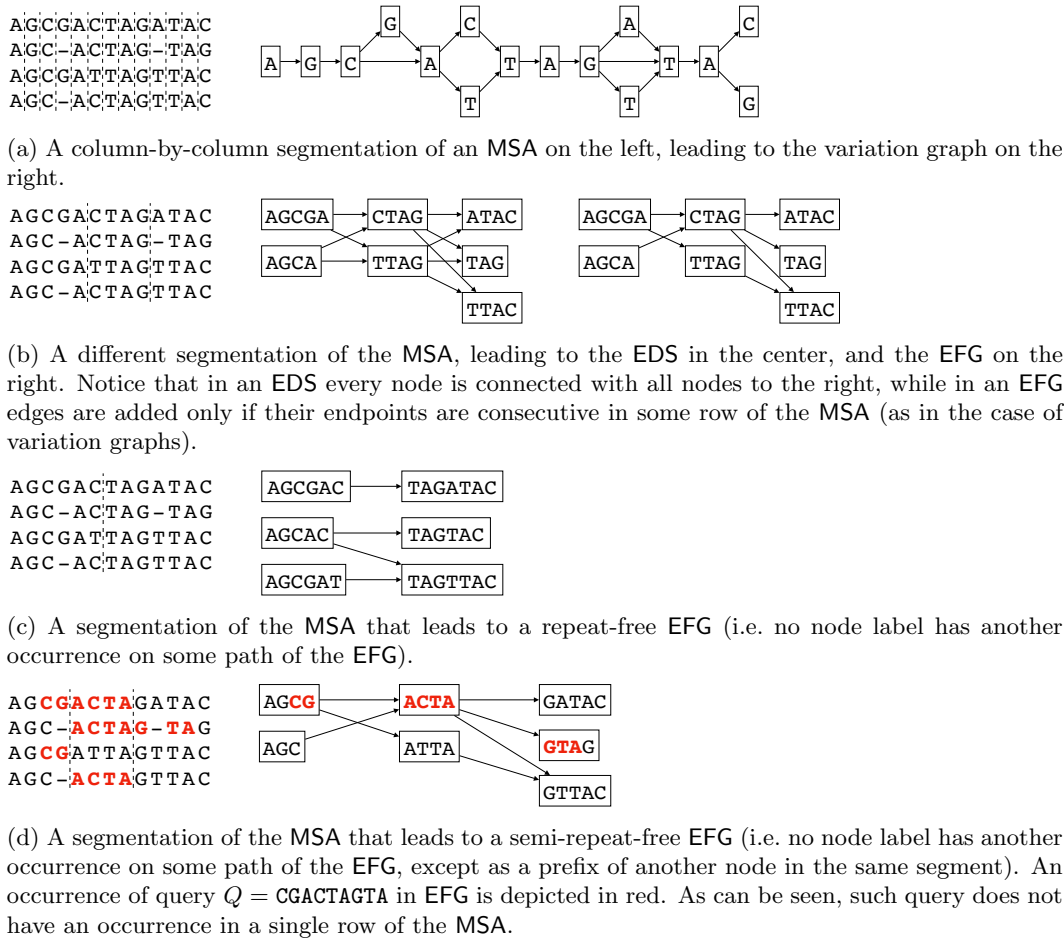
AGCGACTAGATAC
AGC-ACTAG-TAG
AGCGATTAGTTAC
AGC-ACTAGTTAC

A G C G A C T A G A T C A T T C G

(a) A column-by-column segmentation of an MSA on the left, leading to the variation graph on the right.

AGCGACTAGATAC
AGC-ACTAG-TAG
AGCGATTAGTTAC
AGC-ACTAGTTAC

AGCGA CTAG ATAC AGCA TTAG TAG TTAC

AGCGA CTAG ATAC AGCA TTAG TAG TTAC

(b) A different segmentation of the MSA, leading to the EDS in the center, and the EFG on the right. Notice that in an EDS every node is connected with all nodes to the right, while in an EFG edges are added only if their endpoints are consecutive in some row of the MSA (as in the case of variation graphs).

AGCGACTAGATAC
AGC-ACTAG-TAG
AGCGATTAGTTAC
AGC-ACTAGTTAC

AGCGAC TAGATAC AGCAC TAGTAC AGCGAT TAGTTAC

(c) A segmentation of the MSA that leads to a repeat-free EFG (i.e. no node label has another occurrence on some path of the EFG).

AGCGACTAGATAC
AGC-ACTAG-TAG
AGCGATTAGTTAC
AGC-ACTAGTTAC

AGCG ACTA GATAC AGC ATTA GTAG GTTAC

(d) A segmentation of the MSA that leads to a semi-repeat-free EFG (i.e. no node label has another occurrence on some path of the EFG, except as a prefix of another node in the same segment). An occurrence of query $Q =$ CGACTAGTA in EFG is depicted in red. As can be seen, such query does not have an occurrence in a single row of the MSA.